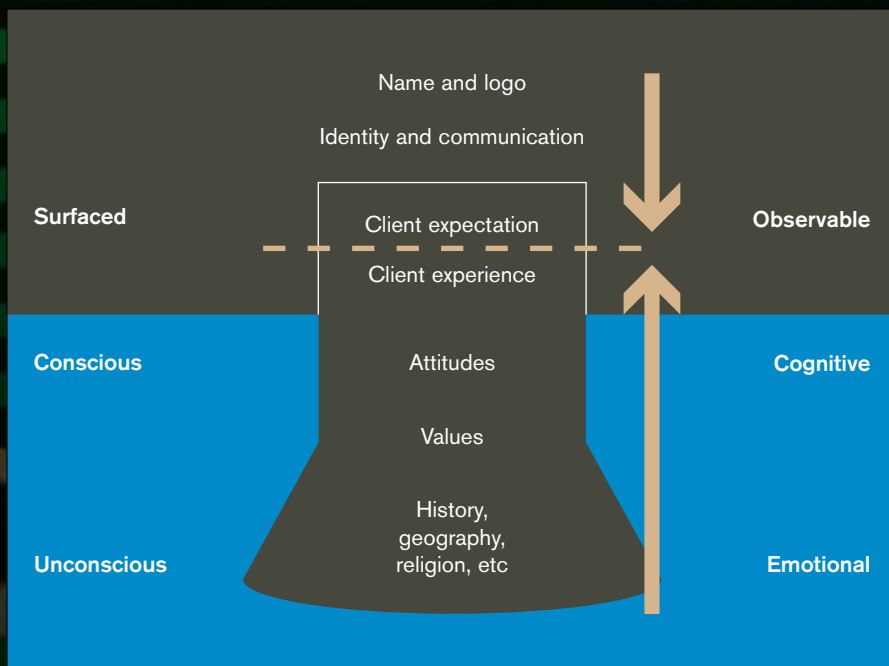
Name and logo

Identity and communication

Surfaced

Client expectation

Observable

Client experience

Conscious

Attitudes

Cognitive

Values

History, geography, religion, etc

Unconscious

Emotional